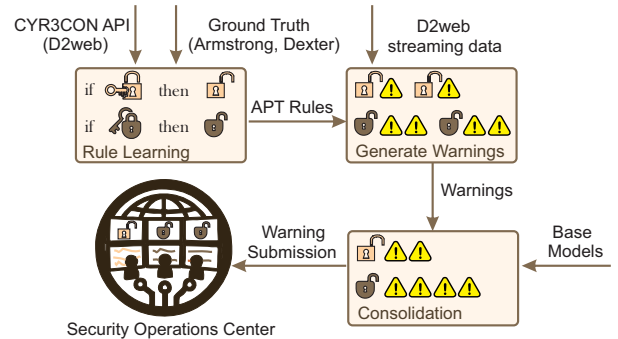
CYR3CON API
(D2web)

Ground Truth
(Armstrong, Dexter)

D2web
streaming data

if then

if then

Rule Learning

APT Rules

Generate Warnings

Warnings

Warning
Submission

Base
Models

Consolidation

Security Operations Center